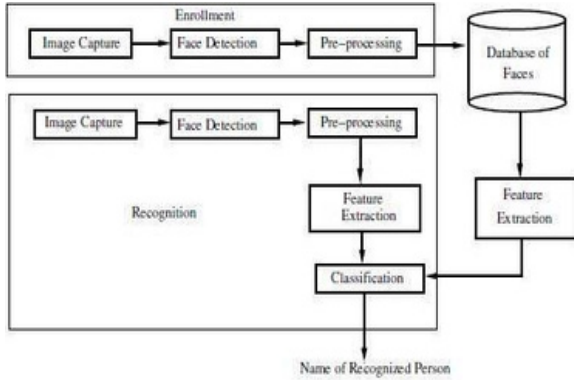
Enrollment

Image Capture

Face Detection

Pre–processing

Database of Faces

Image Capture

Face Detection

Pre–processing

Feature Extraction

Feature Extraction

Recognition

Classification

Name of Recognized Person